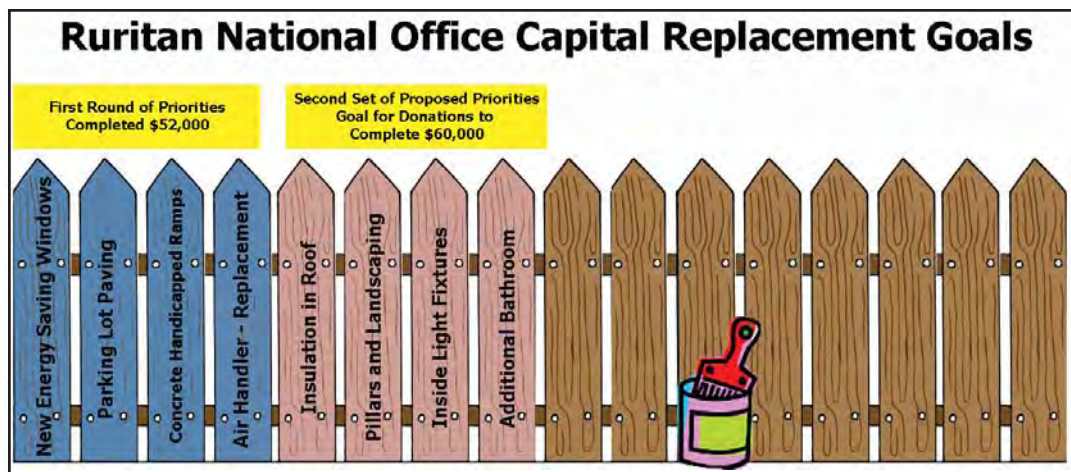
Ruritan National Office Capital Replacement Goals

First Round of Priorities
Completed $52,000

Second Set of Proposed Priorities
Goal for Donations to
Complete $60,000

New Energy Saving Windows

Parking Lot Paving

Concrete Handicapped Ramps

Air Handler - Replacement

Insulation in Roof

Pillars and Landscaping

Inside Light Fixtures

Additional Bathroom